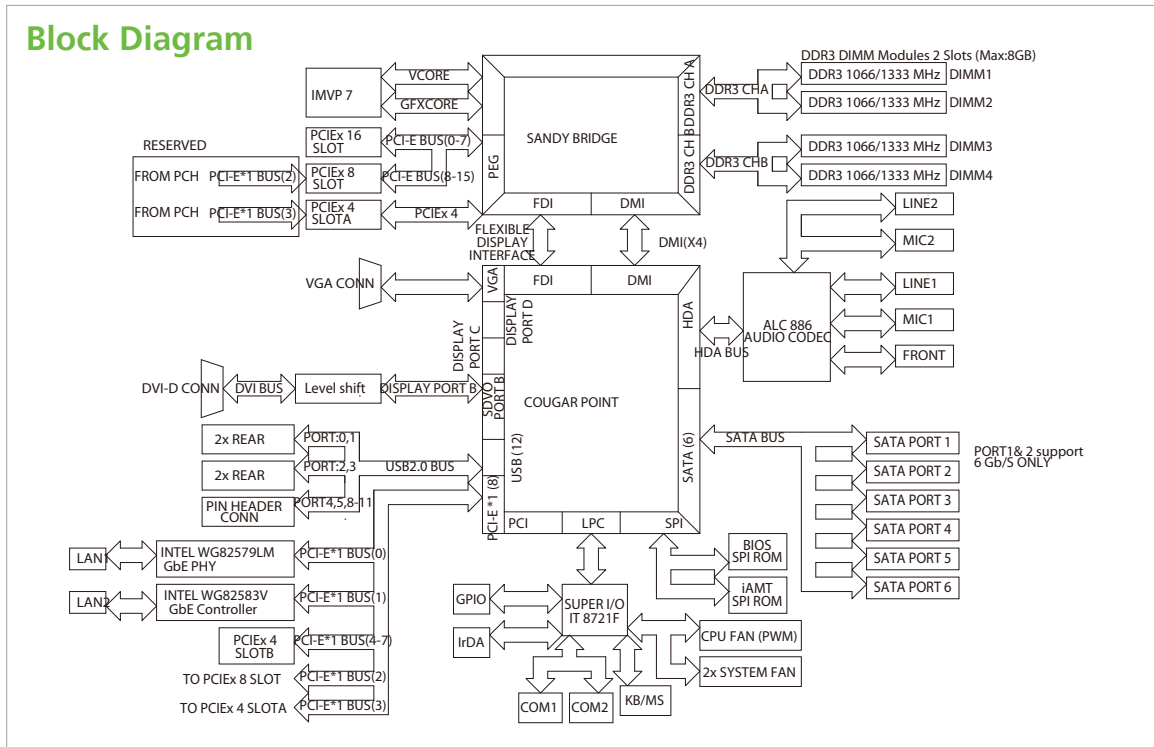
Block Diagram

IMVP 7
VCORE
GFXCORE
SANDY BRIDGE
DDR3 CH A
DDR3 CH B
PEG
FDI
DMI

DDR3 DIMM Modules 2 Slots (Max:8GB)
DDR3 CHA
DDR3 1066/1333 MHz DIMM1
DDR3 1066/1333 MHz DIMM2
DDR3 CHB
DDR3 1066/1333 MHz DIMM3
DDR3 1066/1333 MHz DIMM4

RESERVED
FROM PCH PCI-E*1 BUS(2)
FROM PCH PCI-E*1 BUS(3)
PCIEx 16 SLOT
PCIEx 8 SLOT
PCIEx 4 SLOTA
PCI-E BUS(0-7)
PCI-E BUS(8-15)
PCIEx 4

FLEXIBLE DISPLAY INTERFACE
DMI(X4)

LINE2
MIC2
LINE1
MIC1
FRONT
ALC 886 AUDIO CODEC
HDA BUS
HDA

VGA CONN
VGA
FDI
DMI
DISPLAY PORT C
DISPLAY PORT D
DVI-D CONN
DVI BUS
Level shift
DISPLAY PORT B
SDVO PORT B
COUGAR POINT

2x REAR
2x REAR
PIN HEADER CONN
PORT:0,1
PORT:2,3
PORT4,5,8-11
USB2.0 BUS
USB (12)
SATA (6)
SATA BUS
SATA PORT 1
SATA PORT 2
SATA PORT 3
SATA PORT 4
SATA PORT 5
SATA PORT 6
PORT1& 2 support 6 Gb/S ONLY

PCI-E *1 (8)
PCI
LPC
SPI
LAN1
INTEL WG82579LM GbE PHY
PCI-E*1 BUS(0)
LAN2
INTEL WG82583V GbE Controller
PCI-E*1 BUS(1)
PCIEx 4 SLOTB
PCI-E*1 BUS(4-7)
TO PCIEx 8 SLOT
PCI-E*1 BUS(2)
TO PCIEx 4 SLOTA
PCI-E*1 BUS(3)

BIOS SPI ROM
iAMT SPI ROM
GPIO
IrDA
SUPER I/O IT 8721F
CPU FAN (PWM)
2x SYSTEM FAN
COM1
COM2
KB/MS